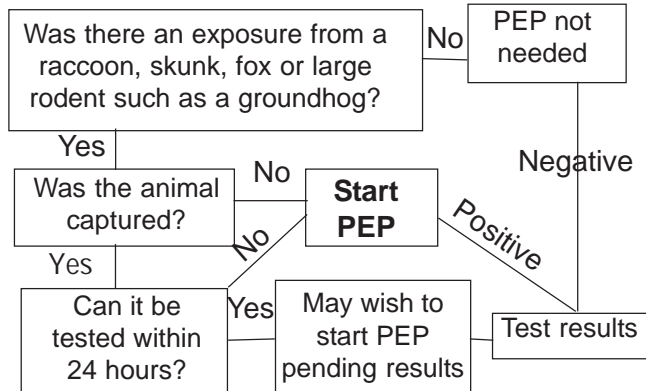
Was there an exposure from a raccoon, skunk, fox or large rodent such as a groundhog?

No

PEP not needed

Yes

Negative

Was the animal captured?

No

Start PEP

Positive

No

Yes

Can it be tested within 24 hours?

Yes

May wish to start PEP pending results

Test results